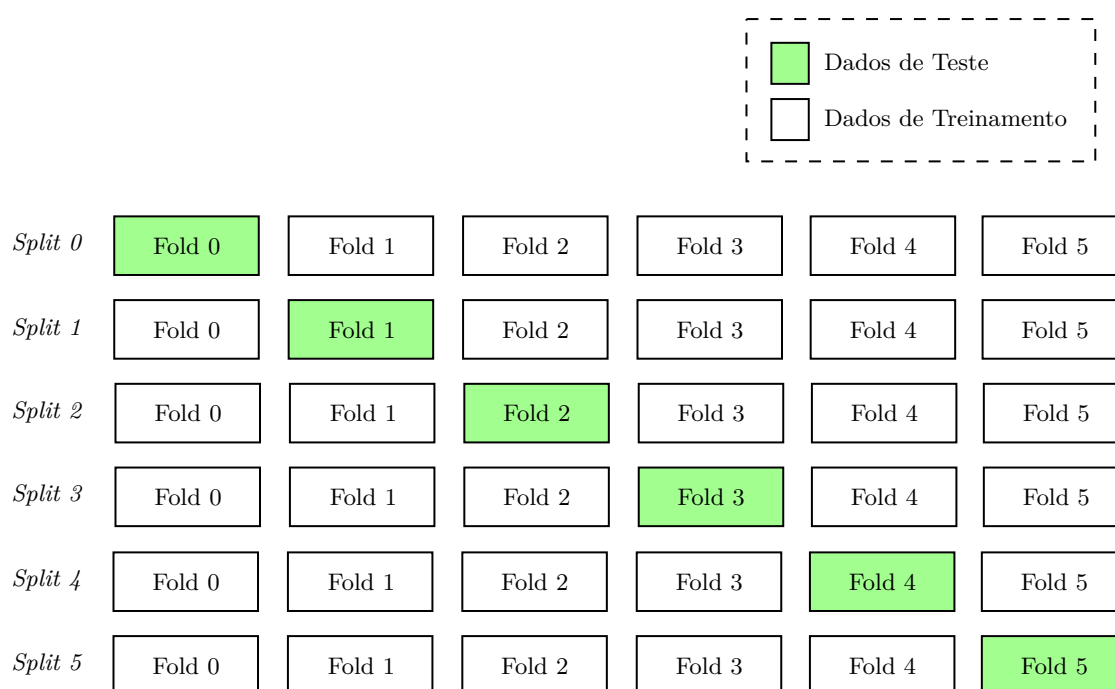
Dados de Teste

Dados de Treinamento

| | | | | | | |
|---|---|---|---|---|---|---|
| Split 0 | Fold 0 | Fold 1 | Fold 2 | Fold 3 | Fold 4 | Fold 5 |
| Split 1 | Fold 0 | Fold 1 | Fold 2 | Fold 3 | Fold 4 | Fold 5 |
| Split 2 | Fold 0 | Fold 1 | Fold 2 | Fold 3 | Fold 4 | Fold 5 |
| Split 3 | Fold 0 | Fold 1 | Fold 2 | Fold 3 | Fold 4 | Fold 5 |
| Split 4 | Fold 0 | Fold 1 | Fold 2 | Fold 3 | Fold 4 | Fold 5 |
| Split 5 | Fold 0 | Fold 1 | Fold 2 | Fold 3 | Fold 4 | Fold 5 |